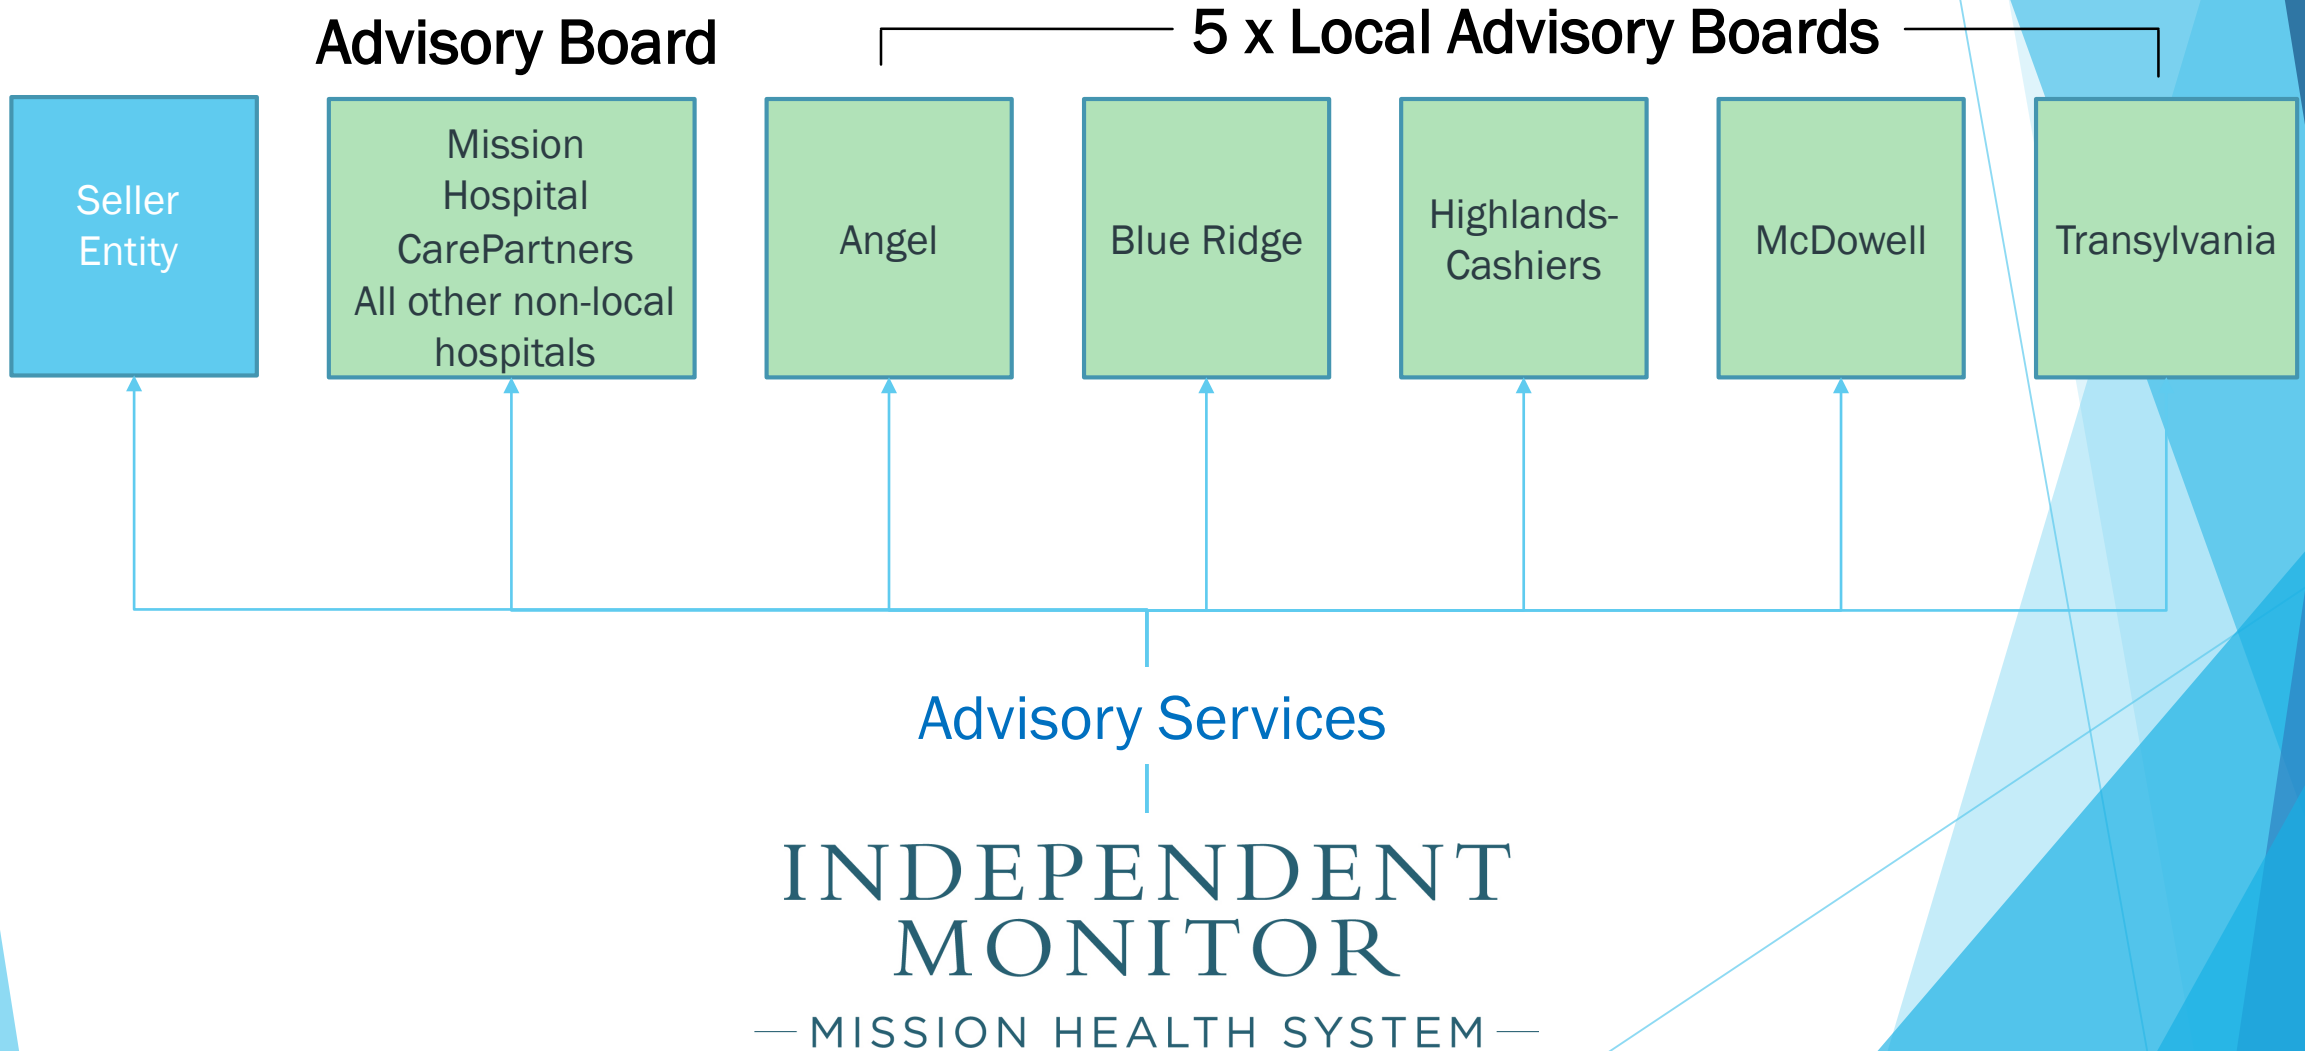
Advisory Board

5 x Local Advisory Boards

Seller Entity

Mission Hospital CarePartners All other non-local hospitals

Angel

Blue Ridge

Highlands-Cashiers

McDowell

Transylvania

Advisory Services

INDEPENDENT MONITOR

MISSION HEALTH SYSTEM